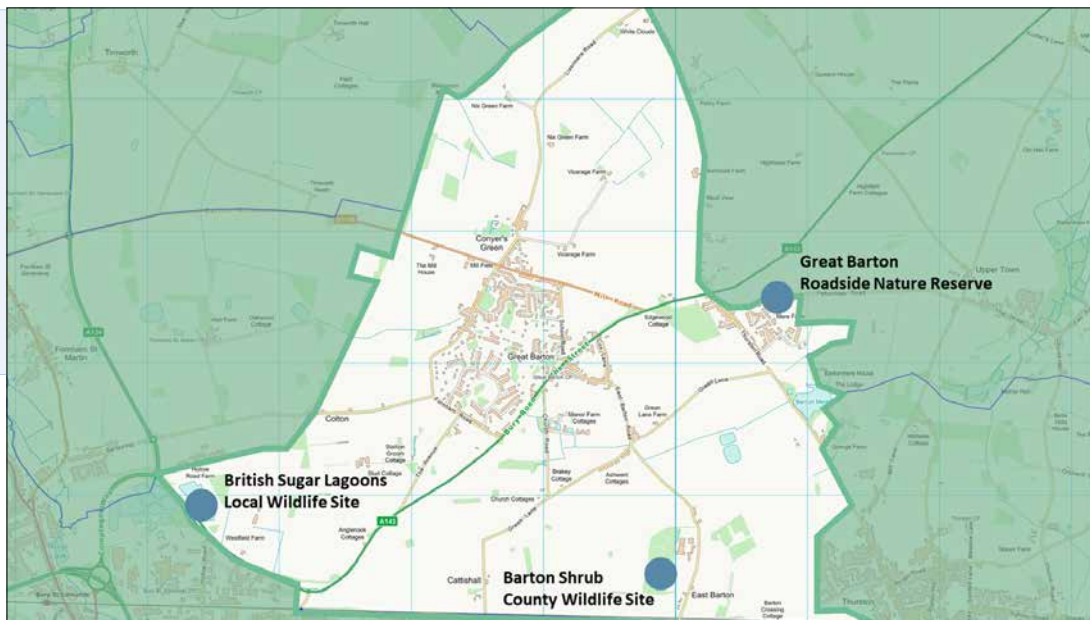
Great Barton
Roadside Nature Reserve

British Sugar Lagoons
Local Wildlife Site

Barton Shrub
County Wildlife Site

Great Barton

Conyer's Green

Troston

Colton

Cattishall

East Barton

Thurston

Upper Town

A143

A134

Nic Green Farm

Vicarage Farm

The Mill House

Mill Farm

Manor Farm Cottages

Green Lane Farm

Brakey Cottage

Ashwent Cottages

Church Cottages

Westfield Farm

Anglecroft Cottages

Mere Farm

Barton Mere

The Lodge

Edgewood Cottage

Barton Crossing Cottage

Bury St Edmunds

Fornham St Martin